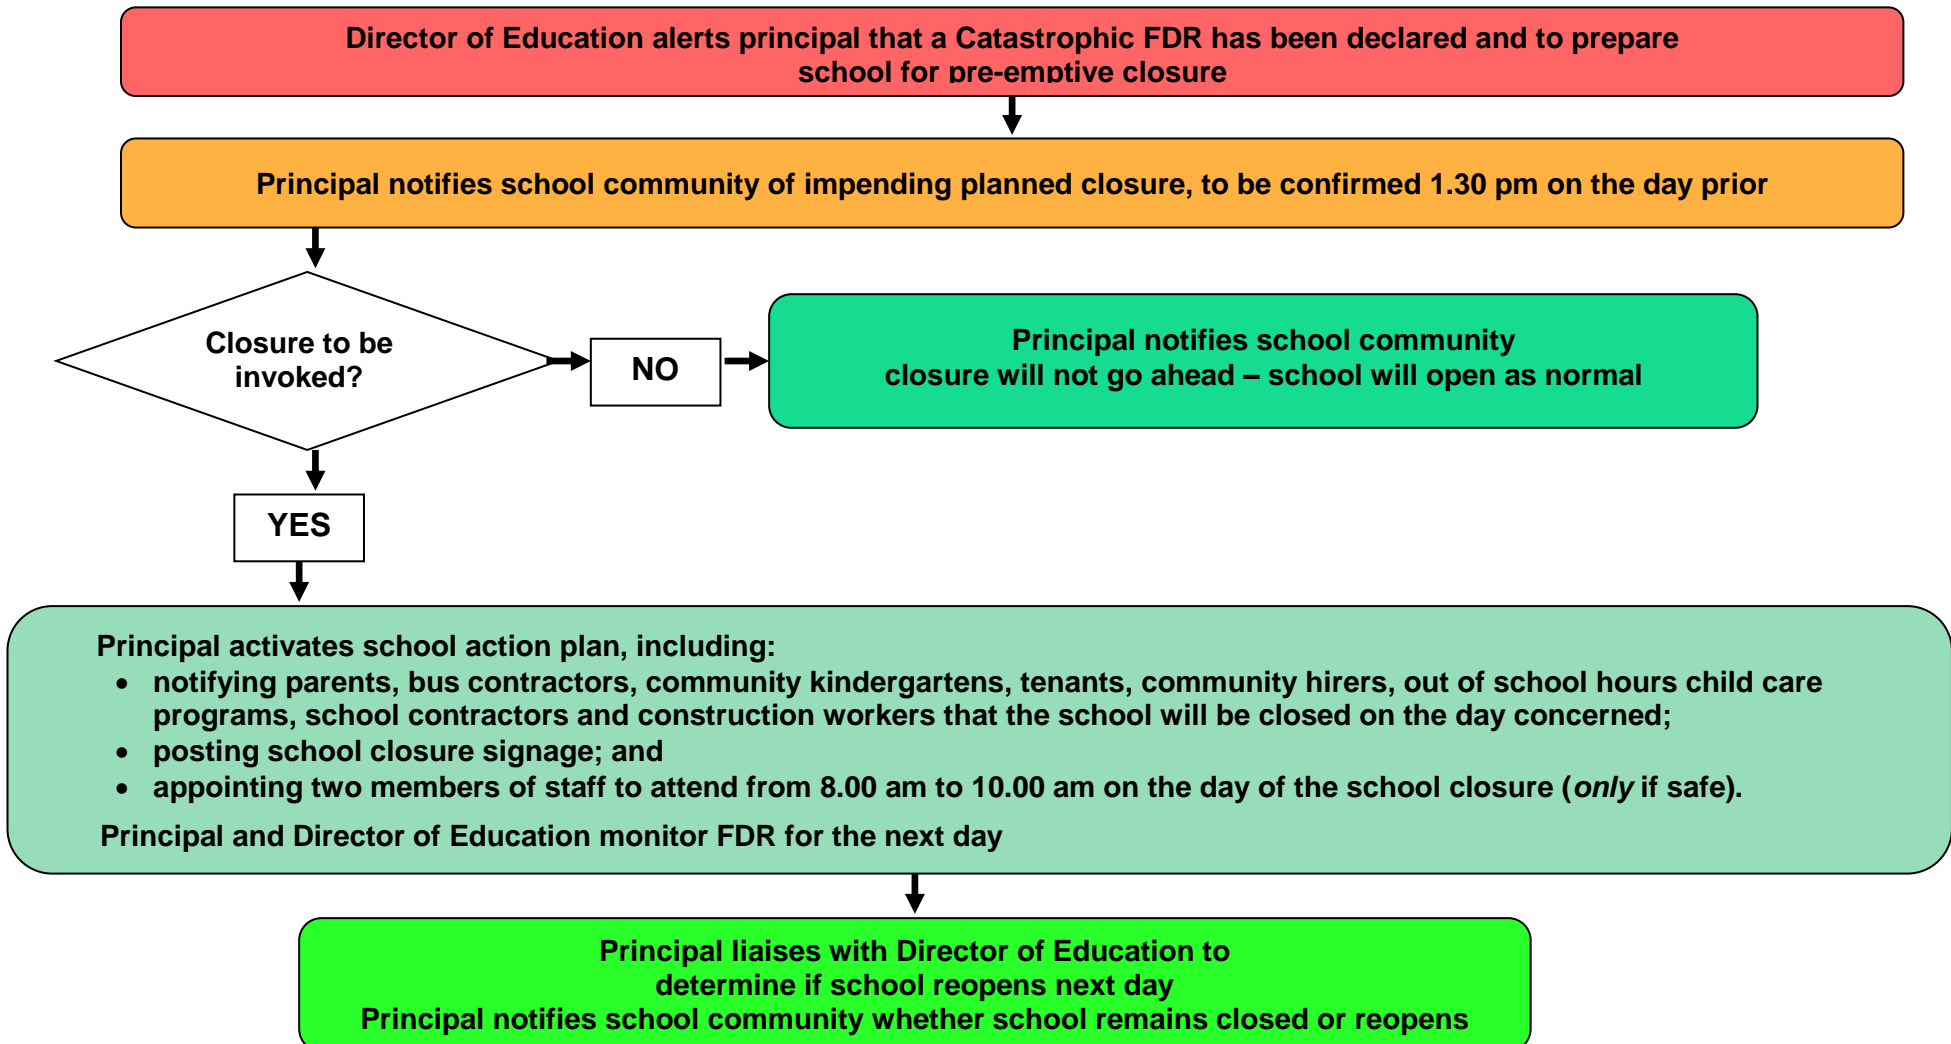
Director of Education alerts principal that a Catastrophic FDR has been declared and to prepare school for pre-emptive closure

Principal notifies school community of impending planned closure, to be confirmed 1.30 pm on the day prior

Closure to be invoked?

NO

Principal notifies school community closure will not go ahead – school will open as normal

YES

Principal activates school action plan, including:
- notifying parents, bus contractors, community kindergartens, tenants, community hirers, out of school hours child care programs, school contractors and construction workers that the school will be closed on the day concerned;
- posting school closure signage; and
- appointing two members of staff to attend from 8.00 am to 10.00 am on the day of the school closure (*only* if safe).

Principal and Director of Education monitor FDR for the next day

Principal liaises with Director of Education to determine if school reopens next day
Principal notifies school community whether school remains closed or reopens